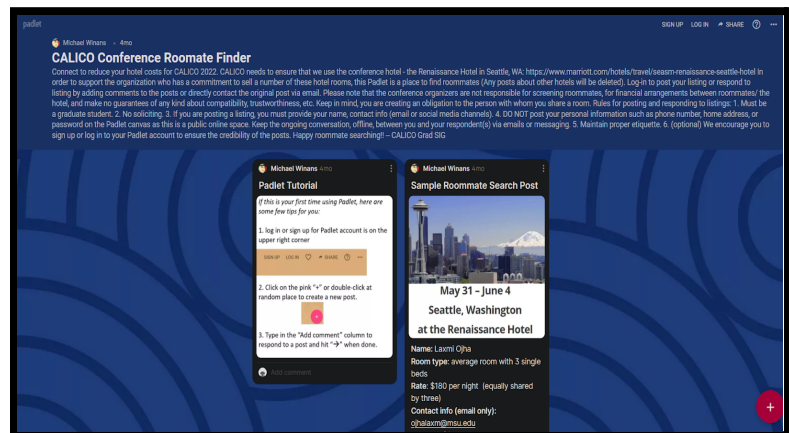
padlet

SIGN UP LOG IN SHARE ?

Michael Winans · 4mo

CALICO Conference Roomate Finder

Connect to reduce your hotel costs for CALICO 2022. CALICO needs to ensure that we use the conference hotel - the Renaissance Hotel in Seattle, WA: https://www.marriott.com/hotels/travel/seasm-renaissance-seattle-hotel in order to support the organization who has a commitment to sell a number of these hotel rooms, this Padlet is a place to find roommates (Any posts about other hotels will be deleted). Log-in to post your listing or respond to listing by adding comments to the posts or directly contact the original post via email. Please note that the conference organizers are not responsible for screening roommates, for financial arrangements between roommates/ the hotel, and make no guarantees of any kind about compatibility, trustworthiness, etc. Keep in mind, you are creating an obligation to the person with whom you share a room. Rules for posting and responding to listings: 1. Must be a graduate student. 2. No soliciting. 3. If you are posting a listing, you must provide your name, contact info (email or social media channels). 4. DO NOT post your personal information such as phone number, home address, or password on the Padlet canvas as this is a public online space. Keep the ongoing conversation, offline, between you and your respondent(s) via emails or messaging. 5. Maintain proper etiquette. 6. (optional) We encourage you to sign up or log in to your Padlet account to ensure the credibility of the posts. Happy roommate searching!! -- CALICO Grad SIG

Michael Winans 4mo

Padlet Tutorial

If this is your first time using Padlet, here are some few tips for you:

1. log in or sign up for Padlet account is on the upper right corner

SIGN UP LOG IN SHARE ?

2. Click on the pink "+" or double-click at random place to create a new post.

3. Type in the "Add comment" column to respond to a post and hit "→" when done.

Add comment

Michael Winans 4mo

Sample Roommate Search Post

May 31 – June 4
Seattle, Washington
at the Renaissance Hotel

Name: Laxmi Ojha
Room type: average room with 3 single beds
Rate: $180 per night (equally shared by three)
Contact info (email only): ojhalaxm@msu.edu

+